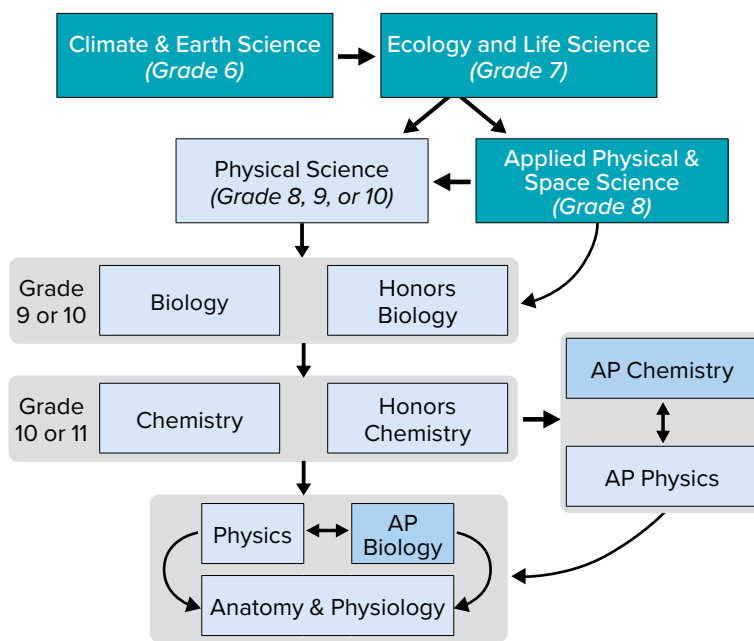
Climate & Earth Science
(Grade 6)

Ecology and Life Science
(Grade 7)

Physical Science
(Grade 8, 9, or 10)

Applied Physical & Space Science
(Grade 8)

Grade 9 or 10

Biology

Honors Biology

Grade 10 or 11

Chemistry

Honors Chemistry

AP Chemistry

AP Physics

Physics

AP Biology

Anatomy & Physiology